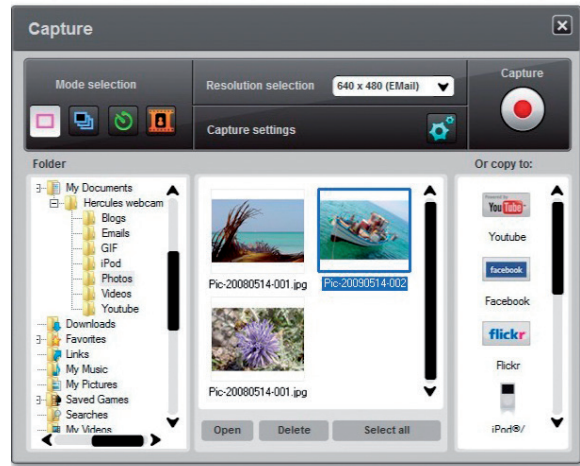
Capture

Mode selection

Resolution selection 640 x 480 (EMail)

Capture settings

Capture

Folder

My Documents
Hercules webcam
Blogs
Emails
GIF
iPod
Photos
Videos
Youtube
Downloads
Favorites
Links
My Music
My Pictures
Saved Games
Searches
My Videos

Pic-20080514-001.jpg
Pic-20090514-002
Pic-20080514-001.jpg

Open
Delete
Select all

Or copy to:

YouTube
Youtube
facebook
Facebook
flickr
Flickr
iPod®/